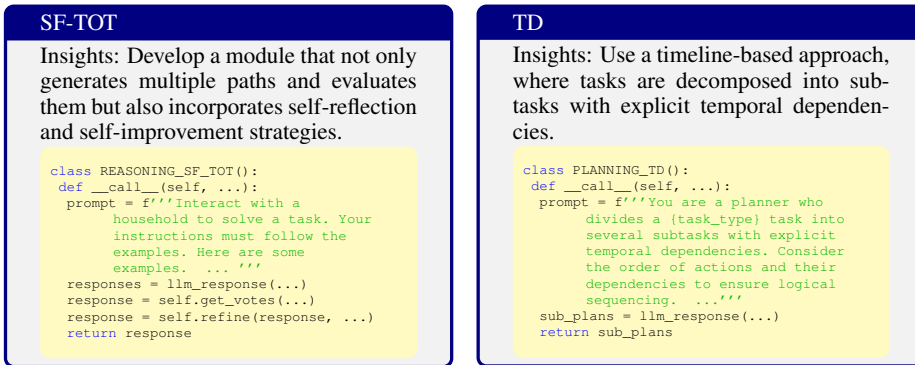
SF-TOT

Insights: Develop a module that not only generates multiple paths and evaluates them but also incorporates self-reflection and self-improvement strategies.

```
class REASONING_SF_TOT():
 def __call__(self, ...):
  prompt = f'''Interact with a
        household to solve a task. Your
        instructions must follow the
        examples. Here are some
        examples.  ... '''
  responses = llm_response(...)
  response = self.get_votes(...)
  response = self.refine(response, ...)
  return response
```

TD

Insights: Use a timeline-based approach, where tasks are decomposed into subtasks with explicit temporal dependencies.

```
class PLANNING_TD():
 def __call__(self, ...):
  prompt = f'''You are a planner who
        divides a {task_type} task into
        several subtasks with explicit
        temporal dependencies. Consider
        the order of actions and their
        dependencies to ensure logical
        sequencing.  ...'''
  sub_plans = llm_response(...)
  return sub_plans
```